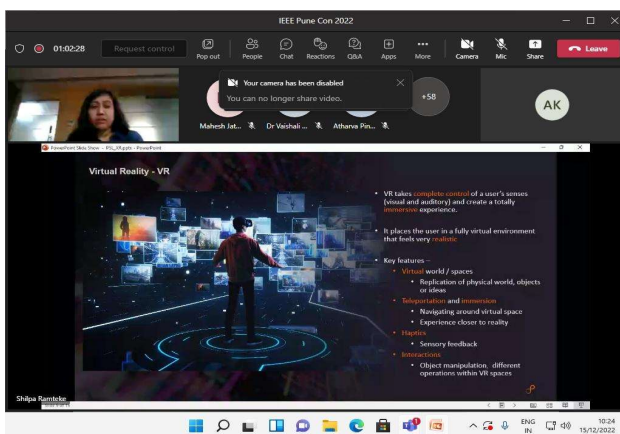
IEEE Pune Con 2022

01:02:28 Request control

Pop out People Chat Reactions Q&A Apps More Camera Mic Share Leave

Your camera has been disabled
You can no longer share video.

+58

AK

Mahesh Jat... Dr Vaishali ... Atharva Pin...

PowerPoint Slide Show - PSL_VR.pptx - PowerPoint

Virtual Reality - VR

• VR takes complete control of a user's senses (visual and auditory) and create a totally immersive experience.

• It places the user in a fully virtual environment that feels very realistic

• Key features –
 • Virtual world / spaces
 • Replication of physical world, objects or ideas
 • Teleportation and immersion
 • Navigating around virtual space
 • Experience closer to reality
 • Haptics
 • Sensory feedback
 • Interactions
 • Object manipulation, different operations within VR spaces

Shilpa Ramteke

ENG IN 10:24 15/12/2022